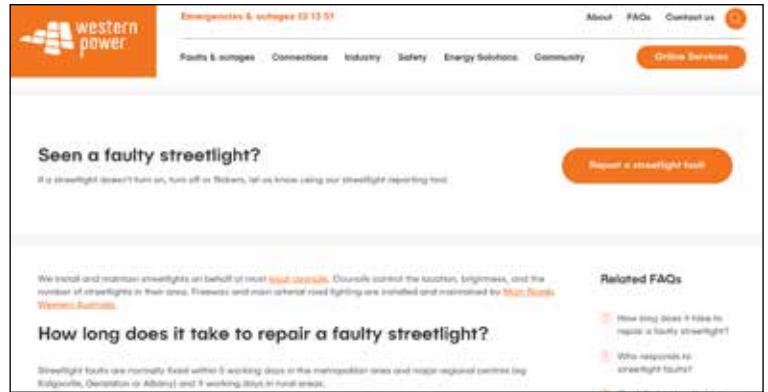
western power

Emergencies & outages 13 13 51

About FAQs Contact us

Faults & outages Connections Industry Safety Energy Solutions Community

Online Services

Seen a faulty streetlight?

If a streetlight doesn't turn on, turn off or flickers, let us know using our streetlight reporting tool.

Report a streetlight fault

We install and maintain streetlights on behalf of most local councils. Councils control the location, brightness, and the number of streetlights in their area. Freeways and main arterial road lighting are installed and maintained by Main Roads Western Australia.

How long does it take to repair a faulty streetlight?

Streetlight faults are normally fixed within 5 working days in the metropolitan area and major regional centres (eg Kalgoorlie, Geraldton or Albany) and 9 working days in rural areas.

Related FAQs

How long does it take to repair a faulty streetlight?

Who responds to streetlight faults?

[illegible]